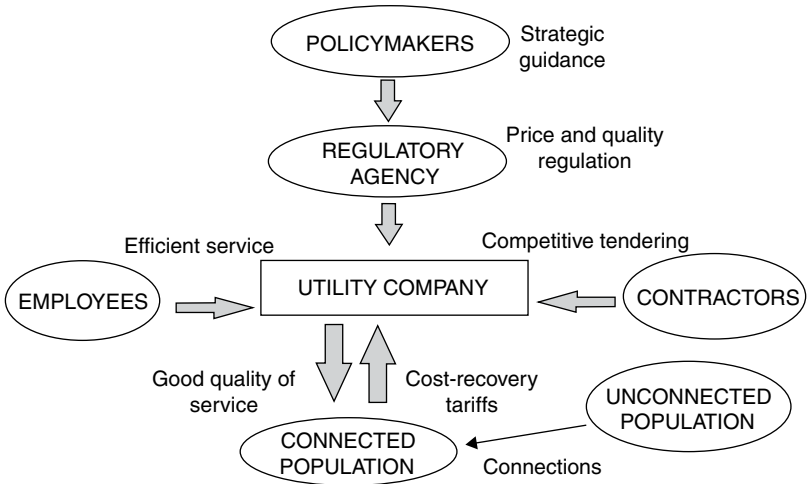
POLICYMAKERS

Strategic guidance

REGULATORY AGENCY

Price and quality regulation

Efficient service

Competitive tendering

EMPLOYEES

UTILITY COMPANY

CONTRACTORS

Good quality of service

Cost-recovery tariffs

UNCONNECTED POPULATION

CONNECTED POPULATION

Connections